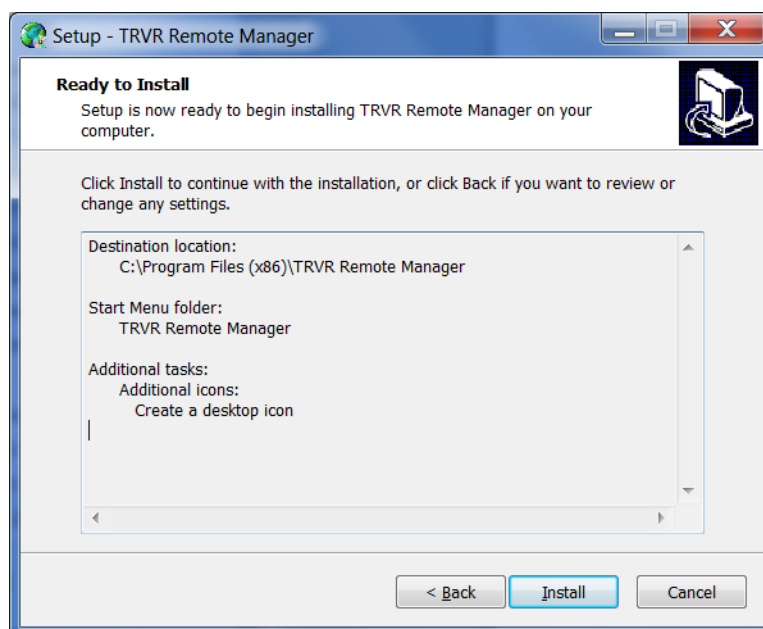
Setup - TRVR Remote Manager

Ready to Install

Setup is now ready to begin installing TRVR Remote Manager on your computer.

Click Install to continue with the installation, or click Back if you want to review or change any settings.

Destination location:
C:\Program Files (x86)\TRVR Remote Manager

Start Menu folder:
TRVR Remote Manager

Additional tasks:
Additional icons:
Create a desktop icon

< Back
Install
Cancel